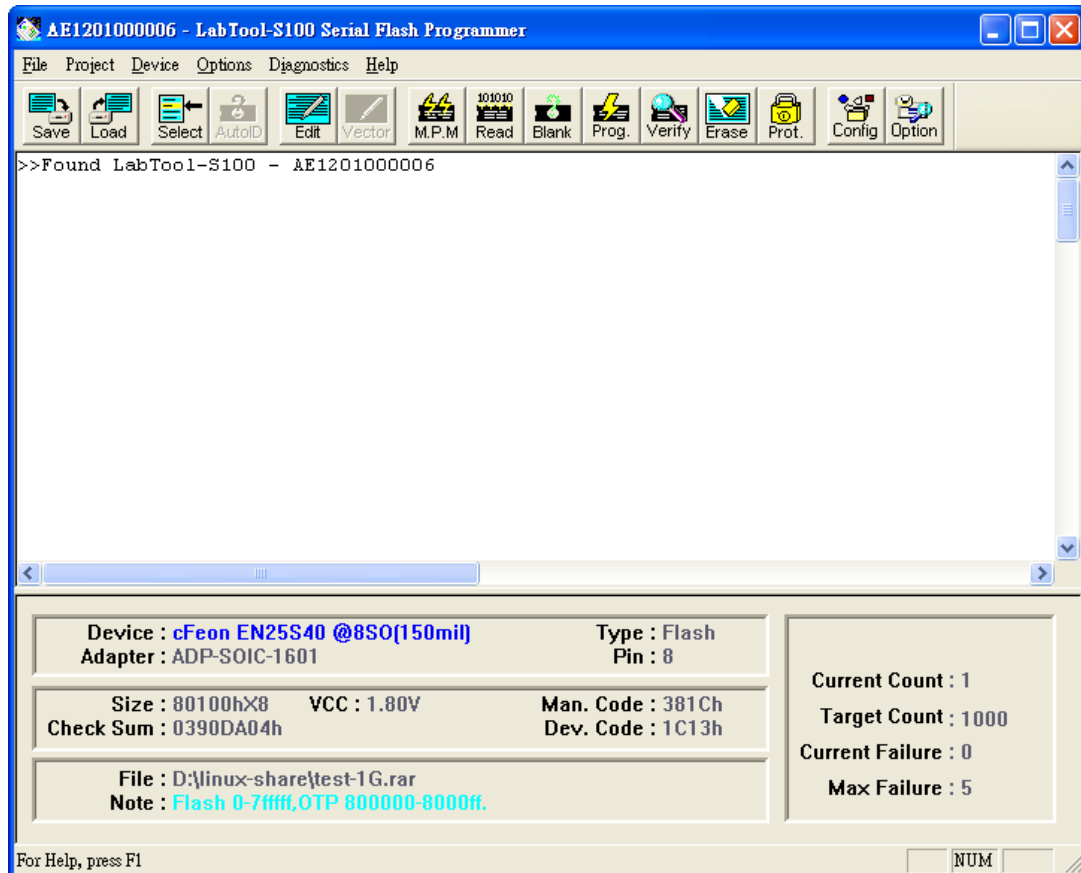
AE1201000006 - LabTool-S100 Serial Flash Programmer

File Project Device Options Diagnostics Help

Save Load Select AutoID Edit Vector M.P.M 101010 Read Blank Prog. Verify Erase Prot. Config Option

>>Found LabTool-S100 - AE1201000006

Device : cFeon EN25S40 @8SO(150mil)
Adapter : ADP-SOIC-1601
Type : Flash
Pin : 8

Size : 80100hX8 VCC : 1.80V
Check Sum : 0390DA04h
Man. Code : 381Ch
Dev. Code : 1C13h

File : D:\linux-share\test-1G.rar
Note : Flash 0-7fffff,OTP 800000-8000ff.

Current Count : 1
Target Count : 1000
Current Failure : 0
Max Failure : 5

For Help, press F1
NUM